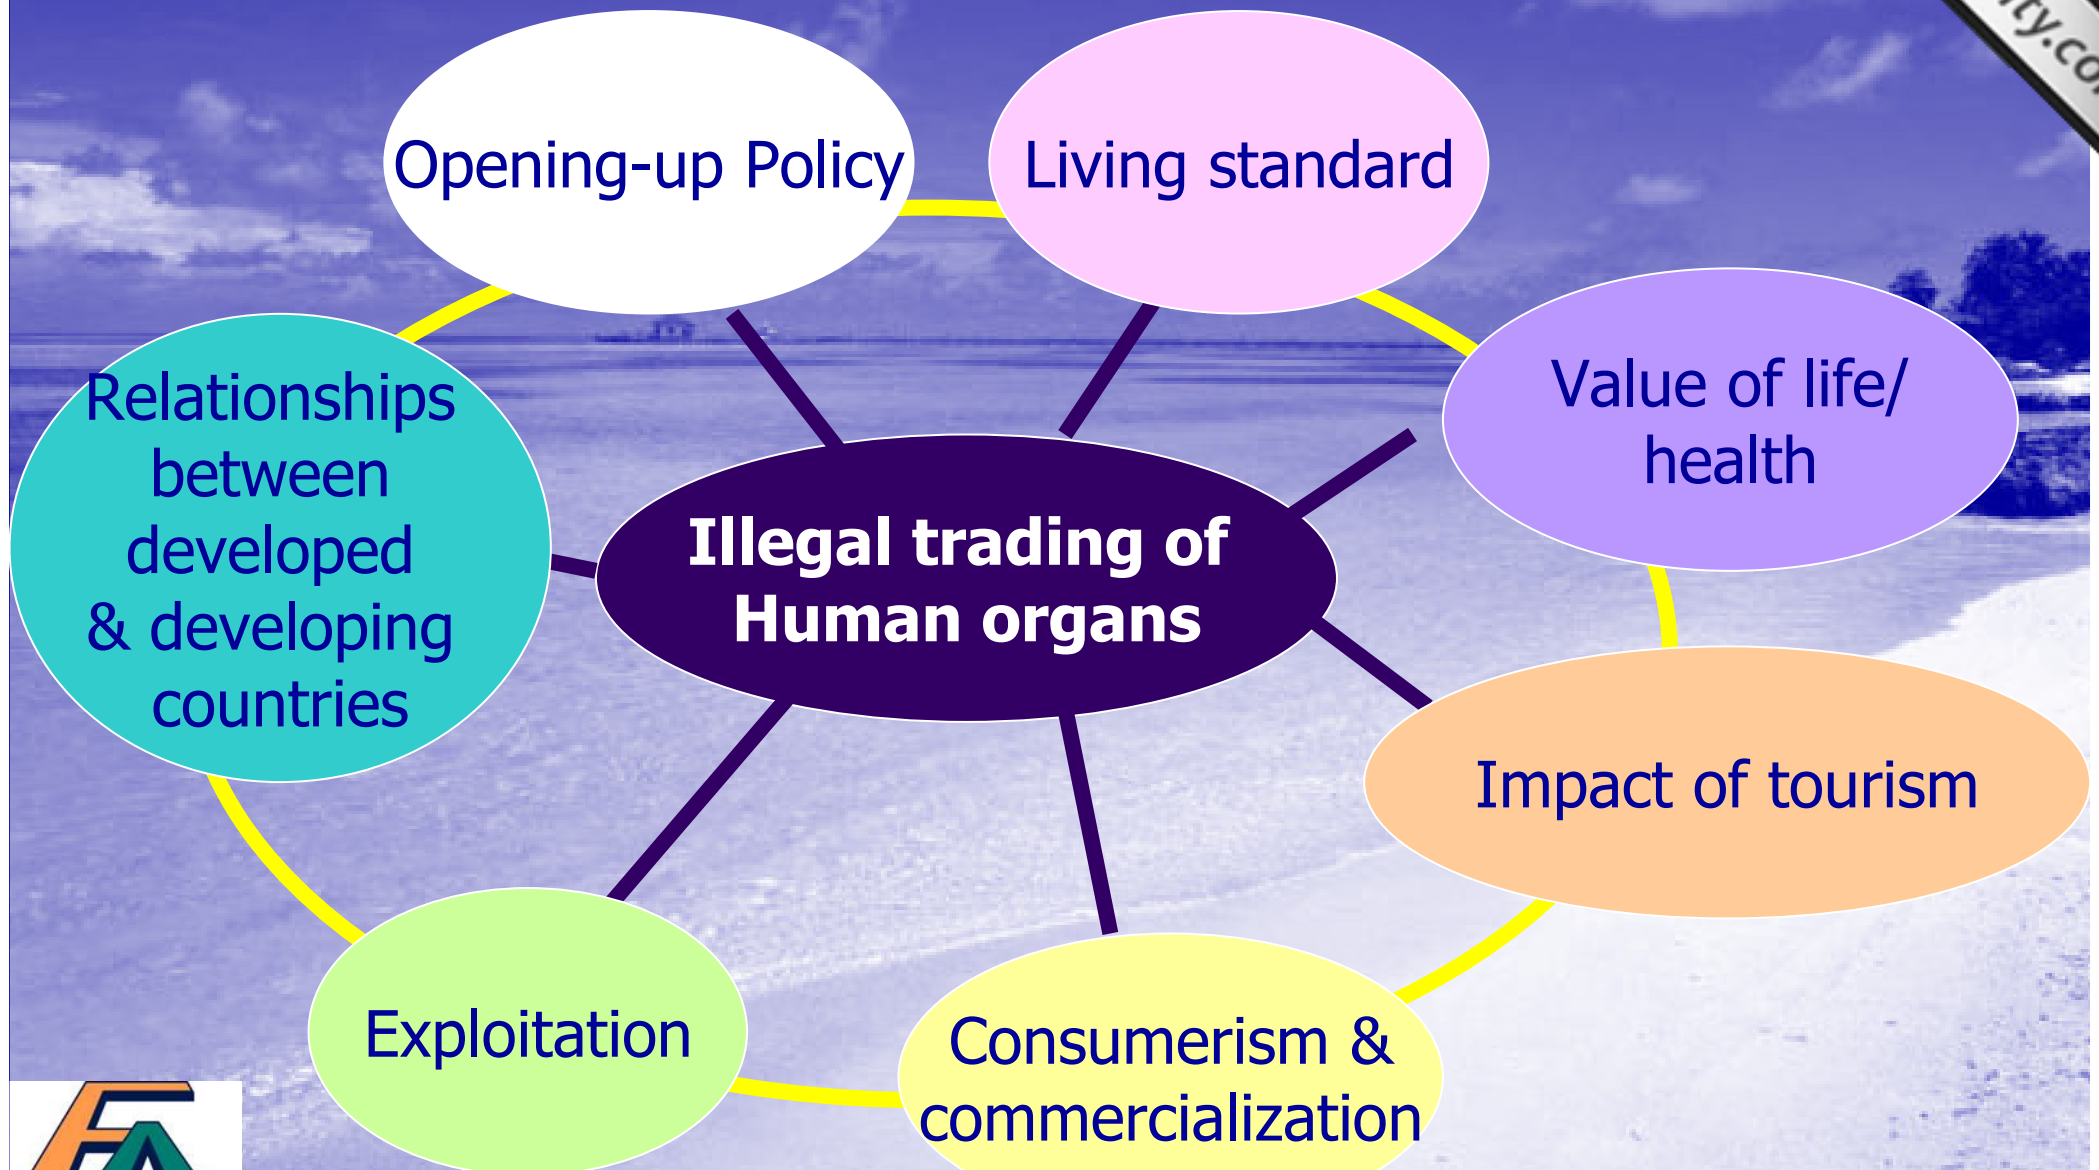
Illegal trading of Human organs

Opening-up Policy

Living standard

Value of life/ health

Impact of tourism

Consumerism & commercialization

Exploitation

Relationships between developed & developing countries

ty.co